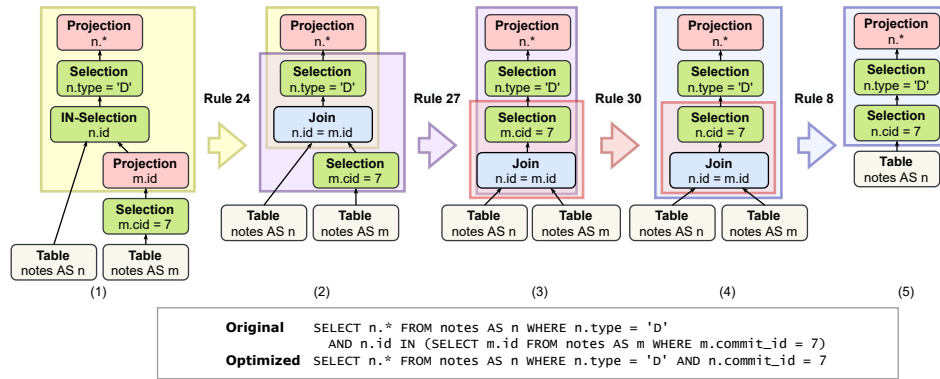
Projection
n.*

Selection
n.type = 'D'

IN-Selection
n.id

Projection
m.id

Selection
m.cid = 7

Table
notes AS n

Table
notes AS m

(1)

Rule 24

Projection
n.*

Selection
n.type = 'D'

Join
n.id = m.id

Selection
m.cid = 7

Table
notes AS n

Table
notes AS m

(2)

Rule 27

Projection
n.*

Selection
n.type = 'D'

Selection
m.cid = 7

Join
n.id = m.id

Table
notes AS n

Table
notes AS m

(3)

Rule 30

Projection
n.*

Selection
n.type = 'D'

Selection
n.cid = 7

Join
n.id = m.id

Table
notes AS n

Table
notes AS m

(4)

Rule 8

Projection
n.*

Selection
n.type = 'D'

Selection
n.cid = 7

Table
notes AS n

(5)

**Original** SELECT n.* FROM notes AS n WHERE n.type = 'D' AND n.id IN (SELECT m.id FROM notes AS m WHERE m.commit_id = 7)
**Optimized** SELECT n.* FROM notes AS n WHERE n.type = 'D' AND n.commit_id = 7